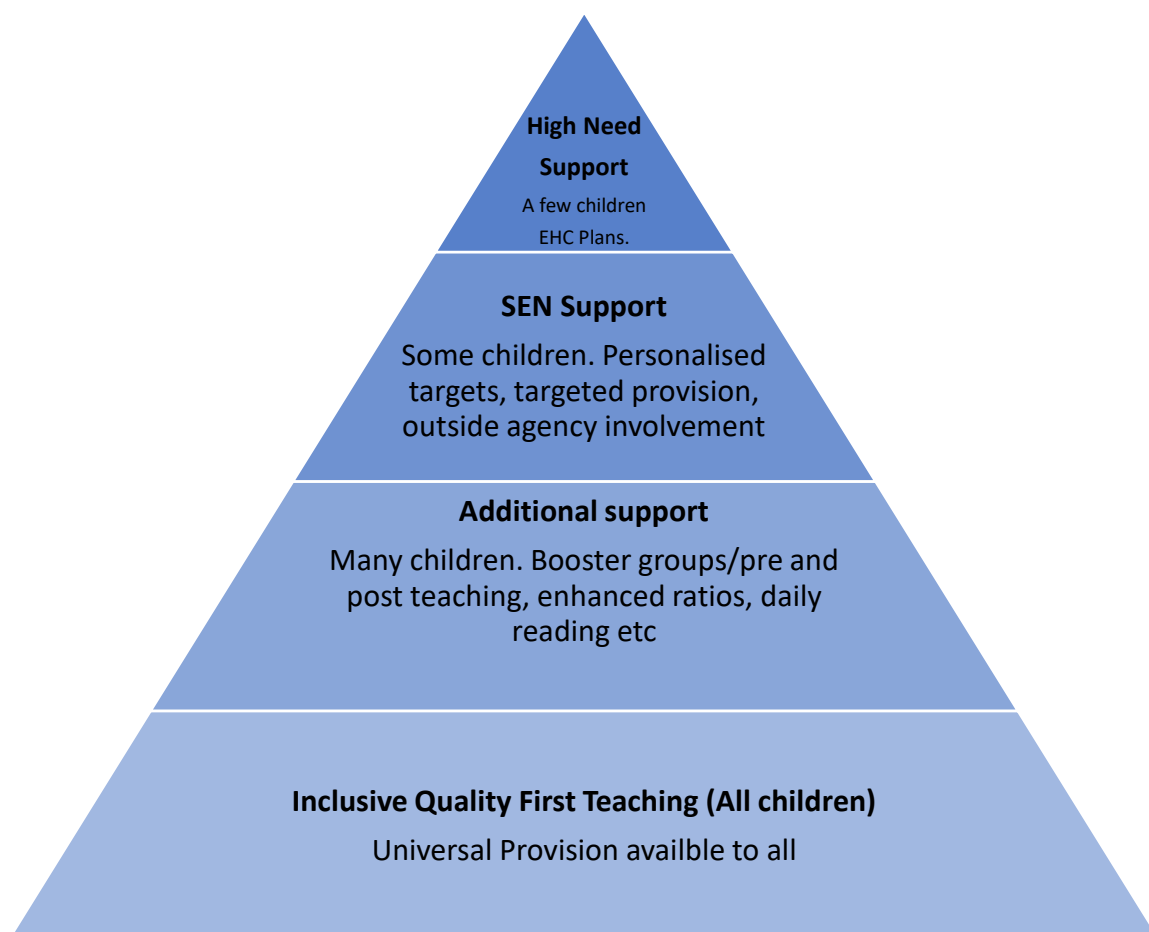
High Need Support

A few children
EHC Plans.

SEN Support

Some children. Personalised targets, targeted provision, outside agency involvement

Additional support

Many children. Booster groups/pre and post teaching, enhanced ratios, daily reading etc

Inclusive Quality First Teaching (All children)

Universal Provision availble to all